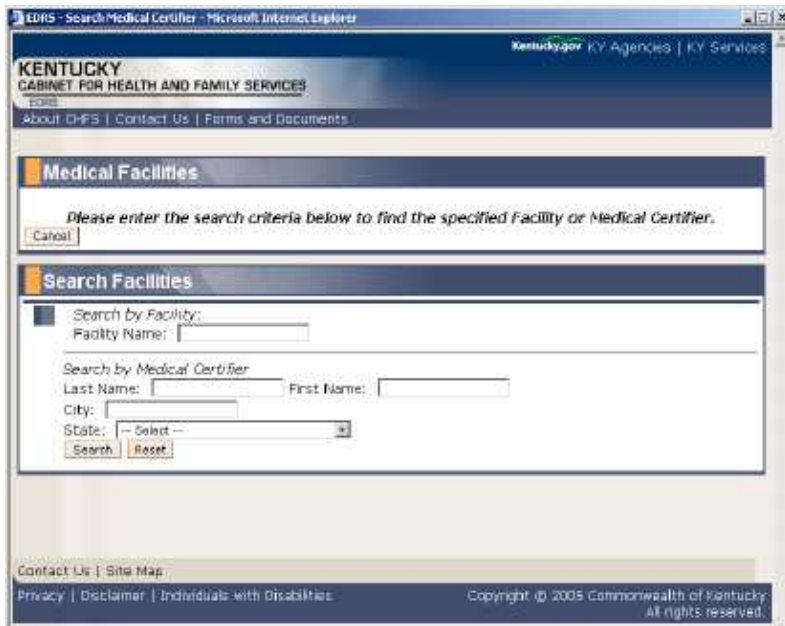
EDRS - Search Medical Certifier - Microsoft Internet Explorer

Kentucky.gov KY Agencies | KY Services

KENTUCKY
CABINET FOR HEALTH AND FAMILY SERVICES
EDRS

About CHFS | Contact Us | Forms and Documents

Medical Facilities

Please enter the search criteria below to find the specified Facility or Medical Certifier.

Cancel

Search Facilities

Search by Facility:
Facility Name:

Search by Medical Certifier
Last Name: First Name:
City:
State: -- Select --
Search Reset

Contact Us | Site Map

Privacy | Disclaimer | Individuals with Disabilities

Copyright © 2005 Commonwealth of Kentucky
All rights reserved.